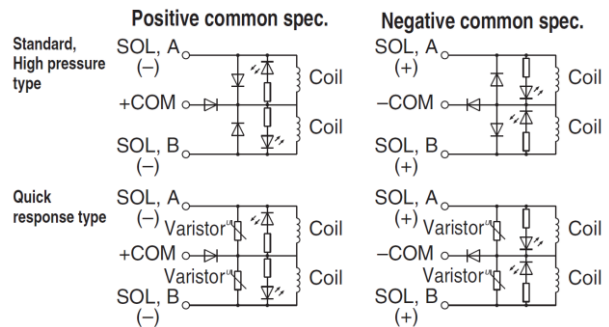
Positive common spec.

Negative common spec.

Standard, High pressure type

SOL, A
(–)
Coil
+COM
Coil
SOL, B
(–)

SOL, A
(+)
Coil
–COM
Coil
SOL, B
(+)

Quick response type

SOL, A
(–)
Varistor
Coil
+COM
Varistor
Coil
SOL, B
(–)

SOL, A
(+)
Varistor
Coil
–COM
Varistor
Coil
SOL, B
(+)